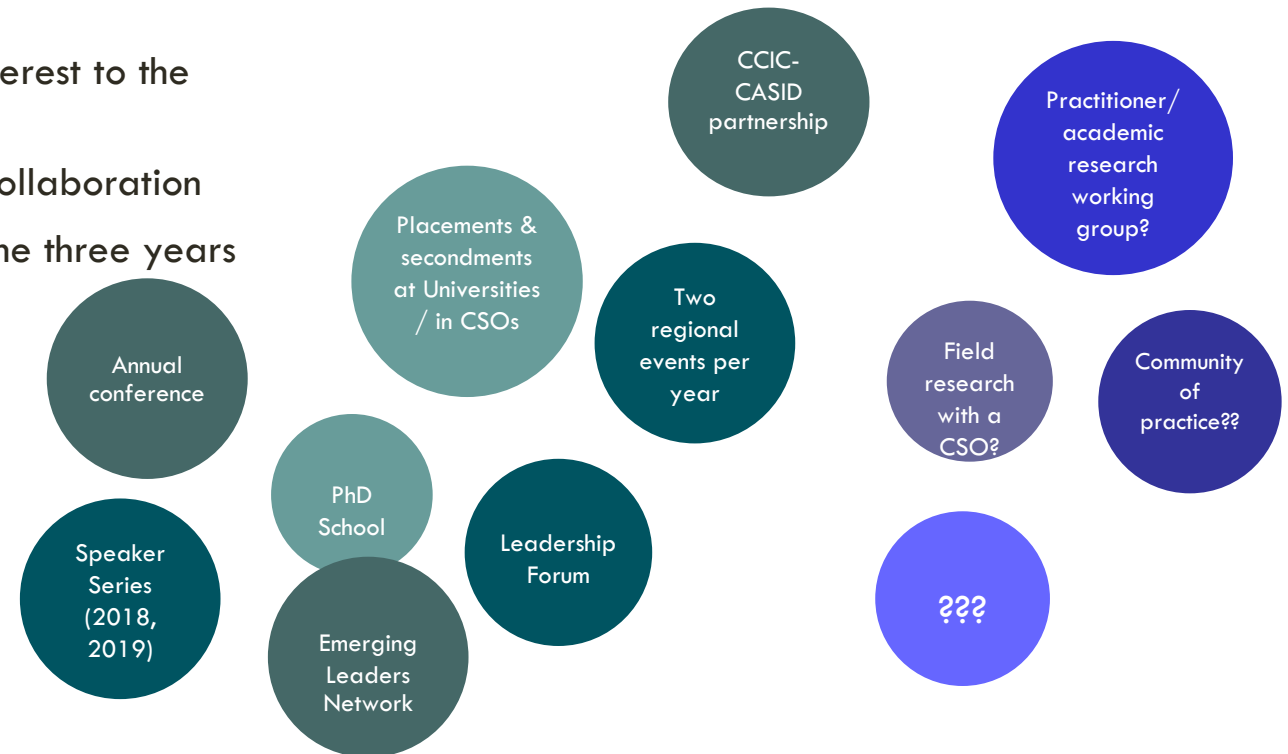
erest to the

ollaboration

ne three years

CCIC-CASID partnership

Practitioner/ academic research working group?

Placements & secondments at Universities / in CSOs

Two regional events per year

Annual conference

Field research with a CSO?

Community of practice??

PhD School

Leadership Forum

Speaker Series (2018, 2019)

Emerging Leaders Network

???